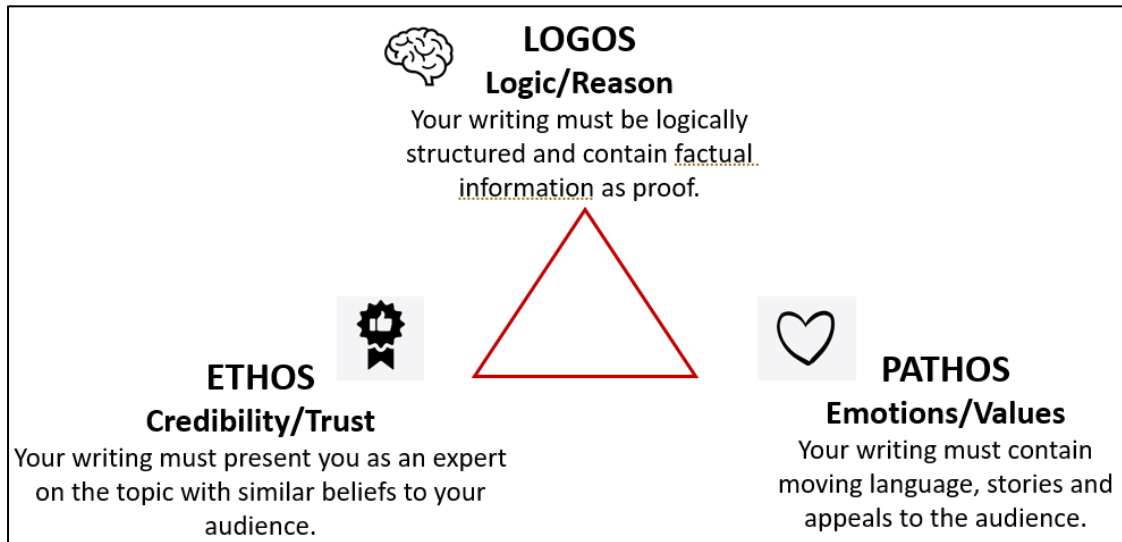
LOGOS
Logic/Reason
Your writing must be logically structured and contain factual information as proof.

ETHOS
Credibility/Trust
Your writing must present you as an expert on the topic with similar beliefs to your audience.

PATHOS
Emotions/Values
Your writing must contain moving language, stories and appeals to the audience.